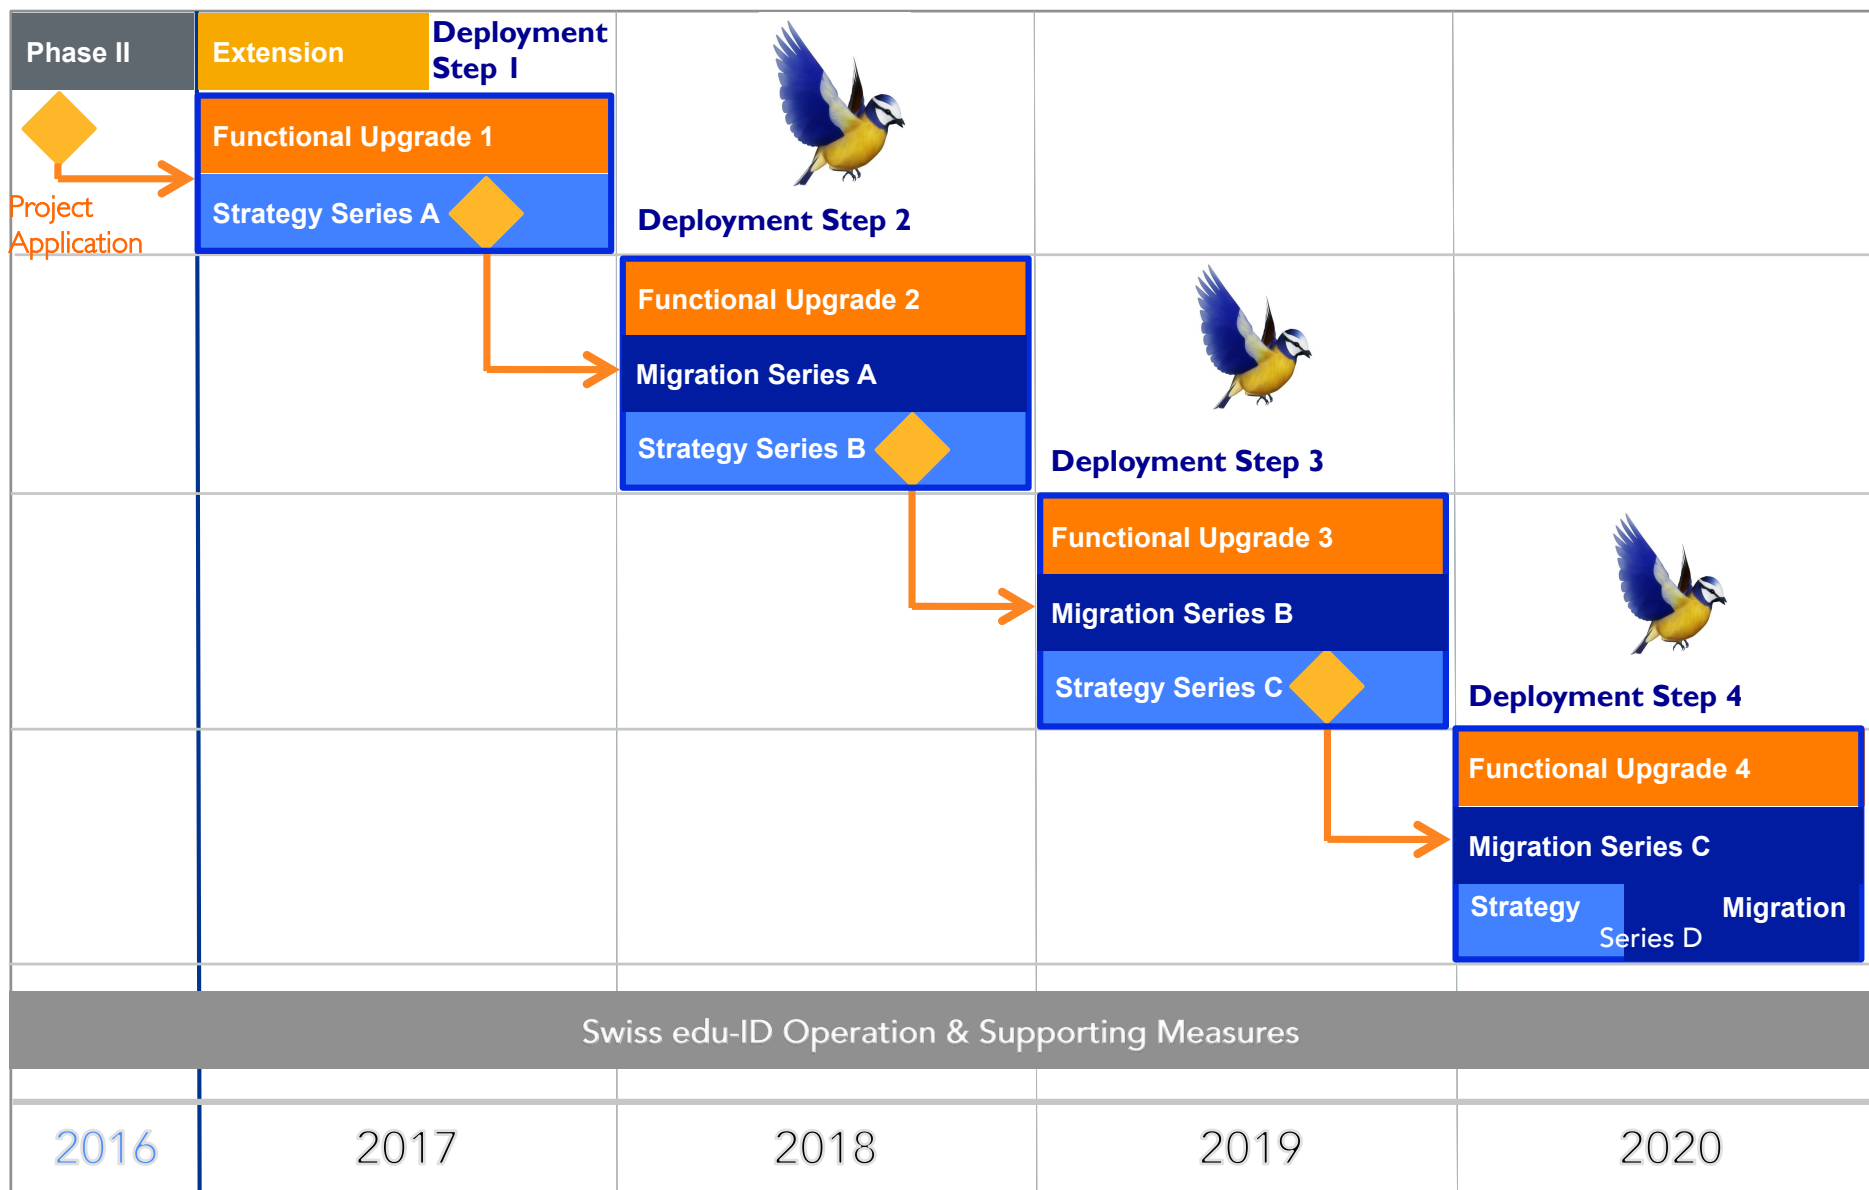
Phase II

Extension

Deployment Step I

Functional Upgrade 1

Strategy Series A

Project Application

Deployment Step 2

Functional Upgrade 2

Migration Series A

Strategy Series B

Deployment Step 3

Functional Upgrade 3

Migration Series B

Strategy Series C

Deployment Step 4

Functional Upgrade 4

Migration Series C

Strategy Series D Migration

Swiss edu-ID Operation & Supporting Measures

2016

2017

2018

2019

2020